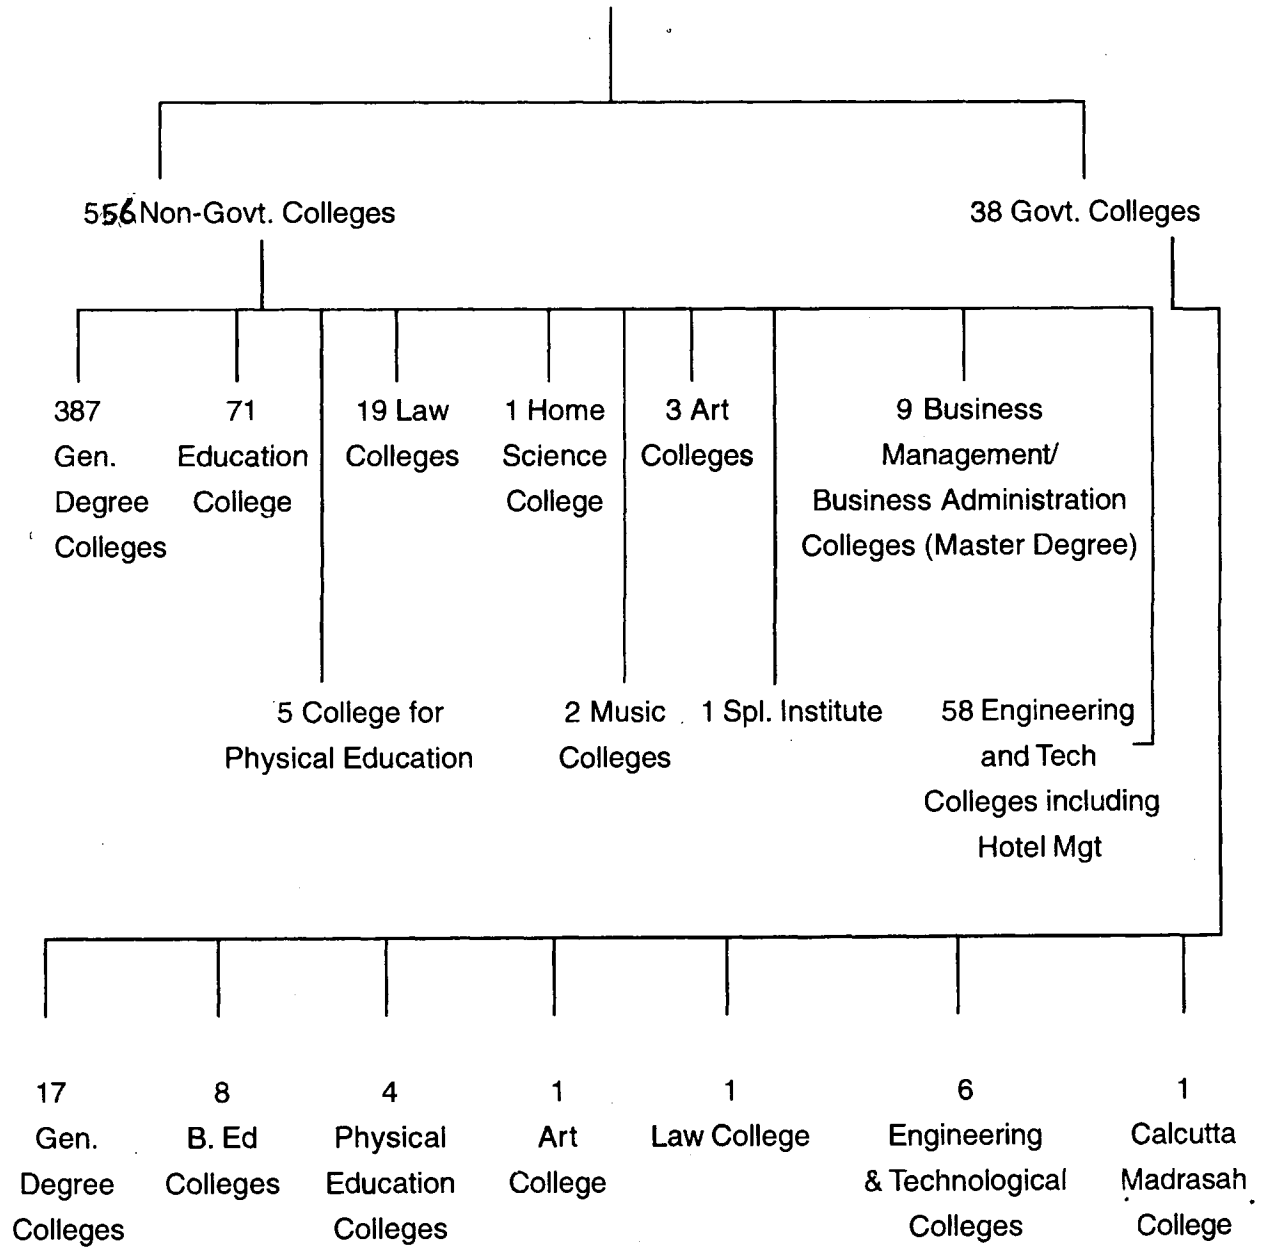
556 Non-Govt. Colleges

38 Govt. Colleges

387 Gen. Degree Colleges

71 Education College

19 Law Colleges

1 Home Science College

3 Art Colleges

9 Business Management/ Business Administration Colleges (Master Degree)

5 College for Physical Education

2 Music Colleges

1 Spl. Institute

58 Engineering and Tech Colleges including Hotel Mgt

17 Gen. Degree Colleges

8 B. Ed Colleges

4 Physical Education Colleges

1 Art College

1 Law College

6 Engineering & Technological Colleges

1 Calcutta Madrasah College